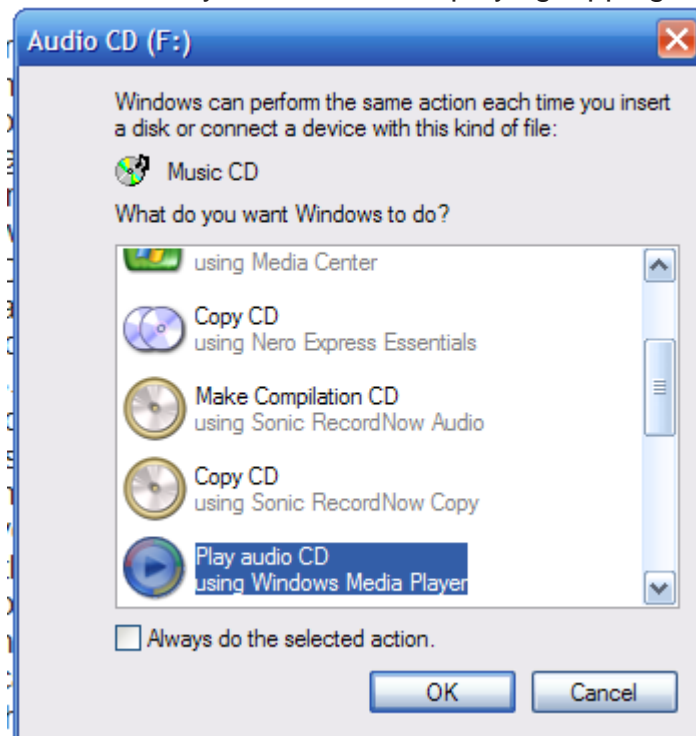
Audio CD (F:)

Windows can perform the same action each time you insert a disk or connect a device with this kind of file:

Music CD

What do you want Windows to do?

using Media Center

Copy CD
using Nero Express Essentials

Make Compilation CD
using Sonic RecordNow Audio

Copy CD
using Sonic RecordNow Copy

Play audio CD
using Windows Media Player

Always do the selected action.

OK

Cancel